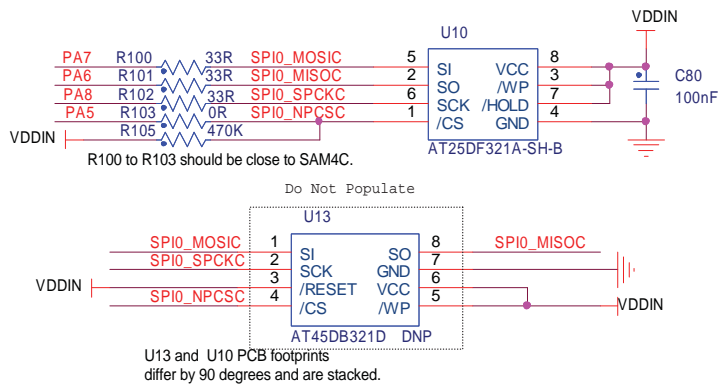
VDDIN

U10

PA7 R100 33R SPI0_MOSIC 5 SI VCC 8
PA6 R101 33R SPI0_MISOC 2 SO /WP 3
PA8 R102 33R SPI0_SPCKC 6 SCK /HOLD 7
PA5 R103 0R SPI0_NPCSC 1 /CS GND 4

C80
100nF

VDDIN R105 470K

AT25DF321A-SH-B

R100 to R103 should be close to SAM4C.

Do Not Populate

U13

SPI0_MOSIC 1 SI SO 8 SPI0_MISOC
SPI0_SPCKC 2 SCK GND 7
VDDIN 3 /RESET VCC 6
SPI0_NPCSC 4 /CS /WP 5 VDDIN

AT45DB321D DNP

U13 and U10 PCB footprints differ by 90 degrees and are stacked.